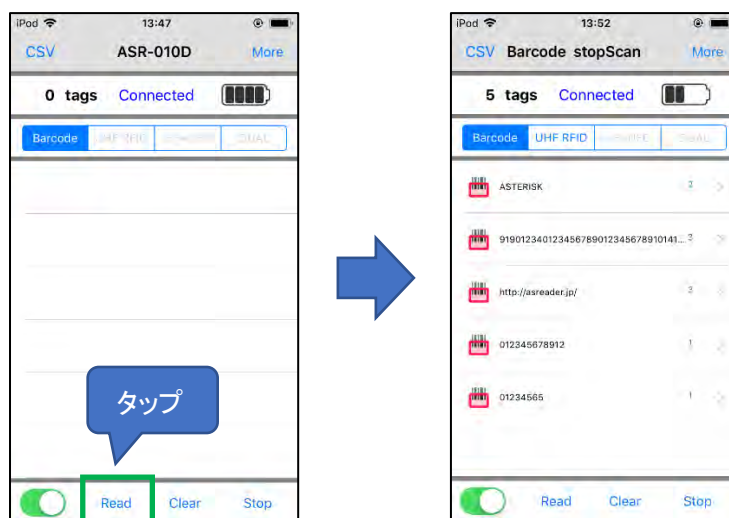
iPod 13:47

CSV ASR-010D More

0 tags Connected

Barcode UHF RFID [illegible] DUAL

タップ

Read Clear Stop

iPod 13:52

CSV Barcode stopScan More

5 tags Connected

Barcode UHF RFID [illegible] DUAL

ASTERISK 2

919012340123456789012345678910141... 3

http://asreader.jp/ 3

012345678912 1

01234565 1

Read Clear Stop